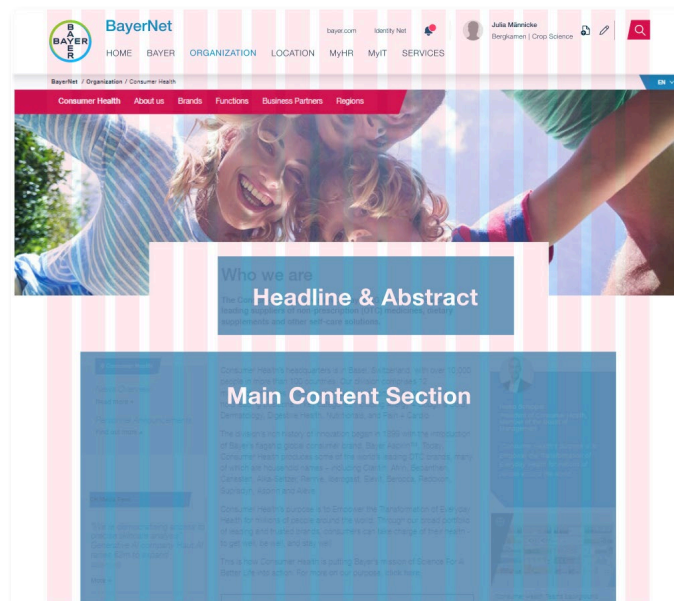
BAYER
BayerNet
HOME BAYER ORGANIZATION LOCATION MyHR MyIT SERVICES
bayer.com Identity Net
Julia Männicke
Bergkamen | Crop Science
BayerNet / Organization / Consumer Health
EN
Consumer Health About us Brands Functions Business Partners Regions
Who we are
Headline & Abstract
The Co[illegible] leading suppliers of non-prescription (OTC) medicines, dietary supplements and other self-care solutions.
Main Content Section
Consumer Health is headquartered in Basel, Switzerland, with over 10,000 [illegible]
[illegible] Dermatology, Digestive Health, Nutritionals and Pain & Cardio.
The division's rich history of innovation began in 1899 with the introduction of Bayer's flagship global consumer brand, Bayer Aspirin®. Today, Consumer Health produces some of the world's leading OTC brands, many of which are household names – including Claritin, Aleve, Bepanthen, Canesten, Alka-Seltzer, Rennie, Iberogast, One A Day, Berocca, Redoxon, Supradyn, Afrin and Astra.
Consumer Health's purpose is to Empower the Transformation of Everyday Health for millions of people around the world. Through our broad portfolio of leading and trusted brands, consumers can take charge of their health – to get well, be well, and stay well.
This is how Consumer Health is putting Bayer's mission of Science For A Better Life into action. For more on our purpose, click here.
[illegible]